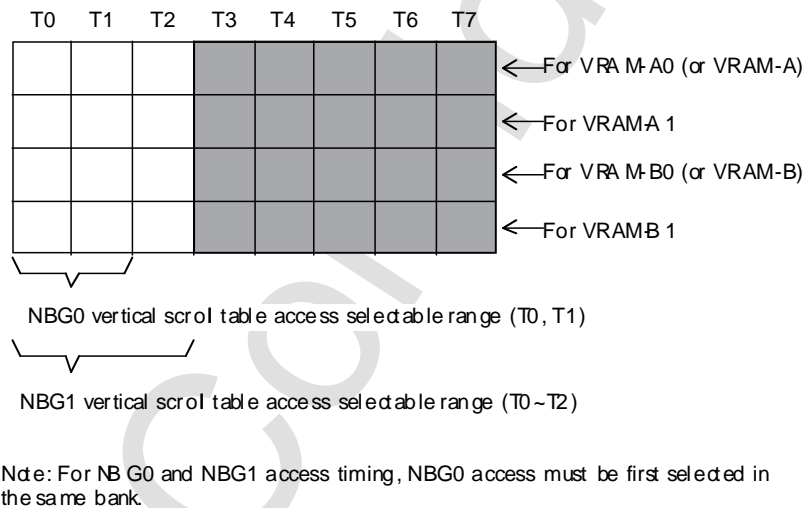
| T0 | T1 | T2 | T3 | T4 | T5 | T6 | T7 |
|---|---|---|---|---|---|---|---|
| | | | | | | | |
| | | | | | | | |
| | | | | | | | |
| | | | | | | | |

For VRAM-A0 (or VRAM-A)

For VRAM-A 1

For VRAM-B0 (or VRAM-B)

For VRAM-B 1

NBG0 vertical scroll table access selectable range (T0, T1)

NBG1 vertical scroll table access selectable range (T0~T2)

Note: For NBG0 and NBG1 access timing, NBG0 access must be first selected in the same bank.